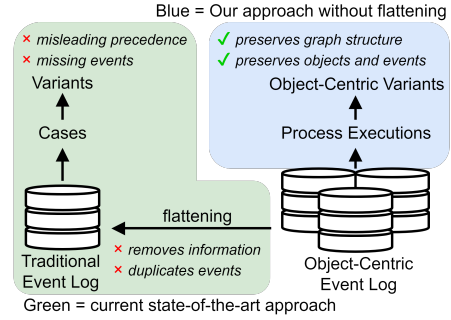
Blue = Our approach without flattening

× misleading precedence
× missing events

Variants

Cases

Traditional Event Log

✓ preserves graph structure
✓ preserves objects and events

Object-Centric Variants

Process Executions

flattening

× removes information
× duplicates events

Object-Centric Event Log

Green = current state-of-the-art approach